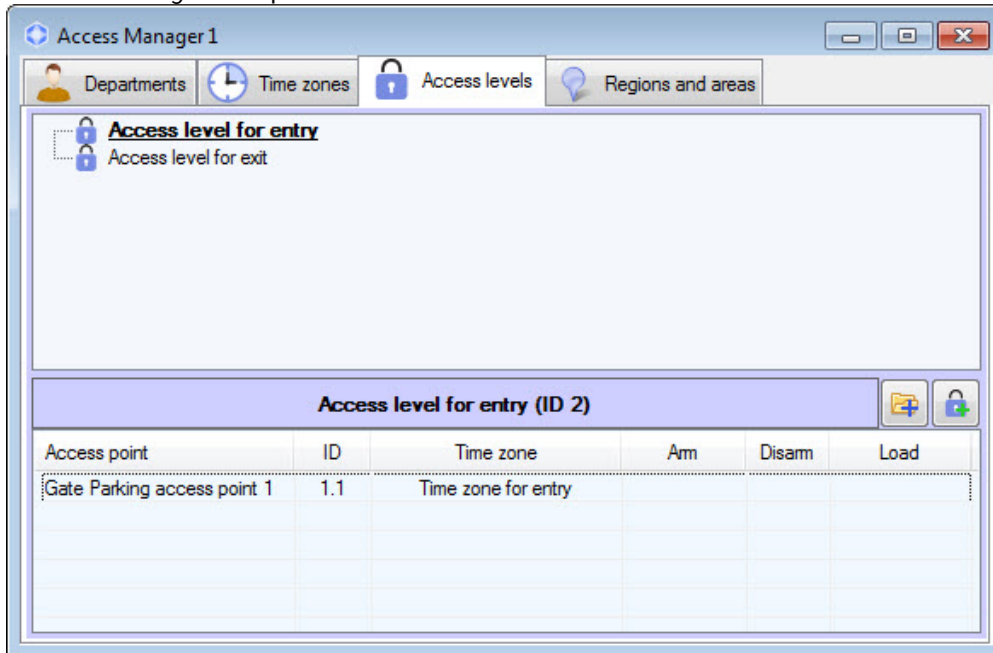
Access Manager 1

Departments
Time zones
Access levels
Regions and areas

Access level for entry
Access level for exit

Access level for entry (ID 2)

| Access point | ID | Time zone | Arm | Disarm | Load |
|---|---|---|---|---|---|
| Gate Parking access point 1 | 1.1 | Time zone for entry | | | |